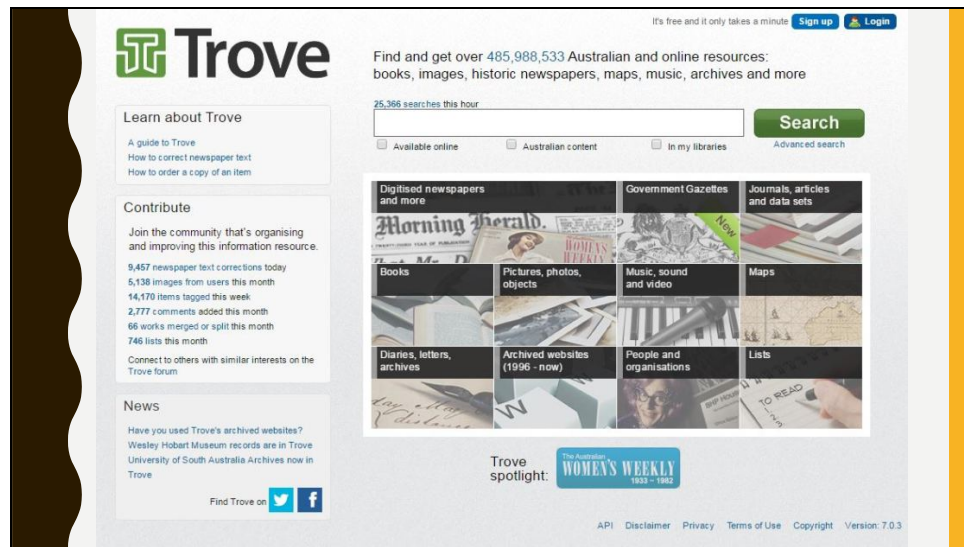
It's free and it only takes a minute Sign up Login

Trove

Find and get over 485,988,533 Australian and online resources: books, images, historic newspapers, maps, music, archives and more

25,366 searches this hour

Search

Available online Australian content In my libraries

Advanced search

Learn about Trove

A guide to Trove
How to correct newspaper text
How to order a copy of an item

Contribute

Join the community that's organising and improving this information resource.

9,457 newspaper text corrections today
5,138 images from users this month
14,170 items tagged this week
2,777 comments added this month
66 works merged or split this month
746 lists this month

Connect to others with similar interests on the Trove forum

News

Have you used Trove's archived websites?
Wesley Hobart Museum records are in Trove
University of South Australia Archives now in Trove

Find Trove on

Digitised newspapers and more

Morning Herald

WOMEN'S WEEKLY

Government Gazettes

New

Journals, articles and data sets

Books

Pictures, photos, objects

Music, sound and video

Maps

Diaries, letters, archives

Archived websites (1996 - now)

People and organisations

Lists

TO READ

Trove spotlight:

The Australian WOMEN'S WEEKLY 1933 - 1982

API Disclaimer Privacy Terms of Use Copyright Version: 7.0.3